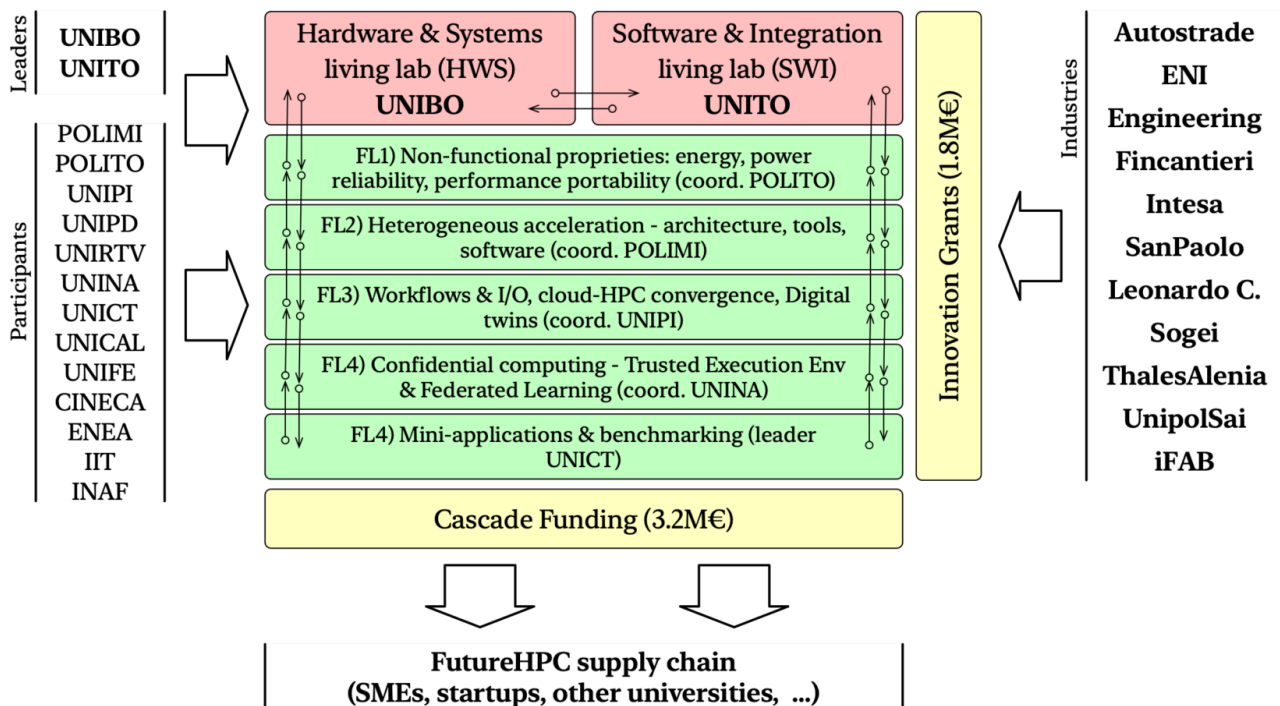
Leaders
UNIBO
UNITO

Participants
POLIMI
POLITO
UNIPI
UNIPD
UNIRTV
UNINA
UNICT
UNICAL
UNIFE
CINECA
ENEA
IIT
INAF

Hardware & Systems living lab (HWS)
UNIBO

Software & Integration living lab (SWI)
UNITO

FL1) Non-functional proprieties: energy, power reliability, performance portability (coord. POLITO)

FL2) Heterogeneous acceleration - architecture, tools, software (coord. POLIMI)

FL3) Workflows & I/O, cloud-HPC convergence, Digital twins (coord. UNIPI)

FL4) Confidential computing - Trusted Execution Env & Federated Learning (coord. UNINA)

FL4) Mini-applications & benchmarking (leader UNICT)

Innovation Grants (1.8M€)

Cascade Funding (3.2M€)

Industries
Autostrade
ENI
Engineering
Fincantieri
Intesa
SanPaolo
Leonardo C.
Sogei
ThalesAlenia
UnipolSai
iFAB

FutureHPC supply chain
(SMEs, startups, other universities, ...)